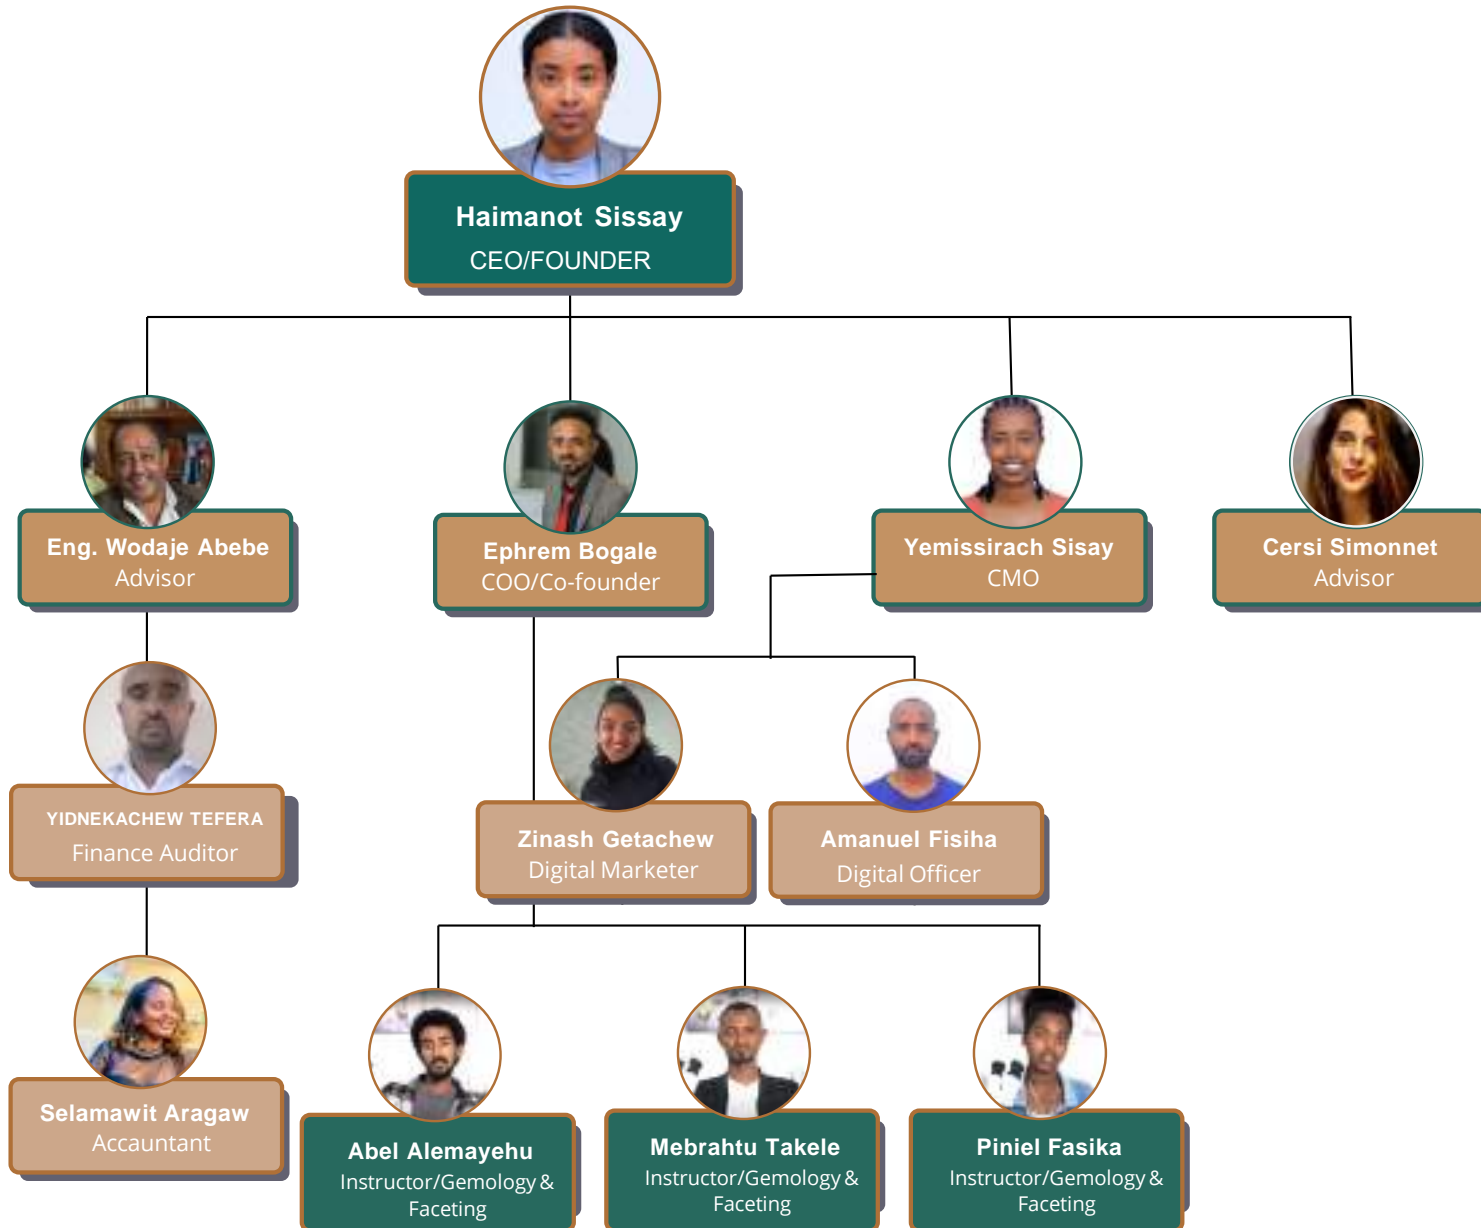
Haimanot Sissay
CEO/FOUNDER

Eng. Wodaje Abebe
Advisor

Ephrem Bogale
COO/Co-founder

Yemissirach Sisay
CMO

Cersi Simonnet
Advisor

YIDNEKACHEW TEFERA
Finance Auditor

Zinash Getachew
Digital Marketer

Amanuel Fisiha
Digital Officer

Selamawit Aragaw
Accauntant

Abel Alemayehu
Instructor/Gemology & Faceting

Mebrahtu Takele
Instructor/Gemology & Faceting

Piniel Fasika
Instructor/Gemology & Faceting